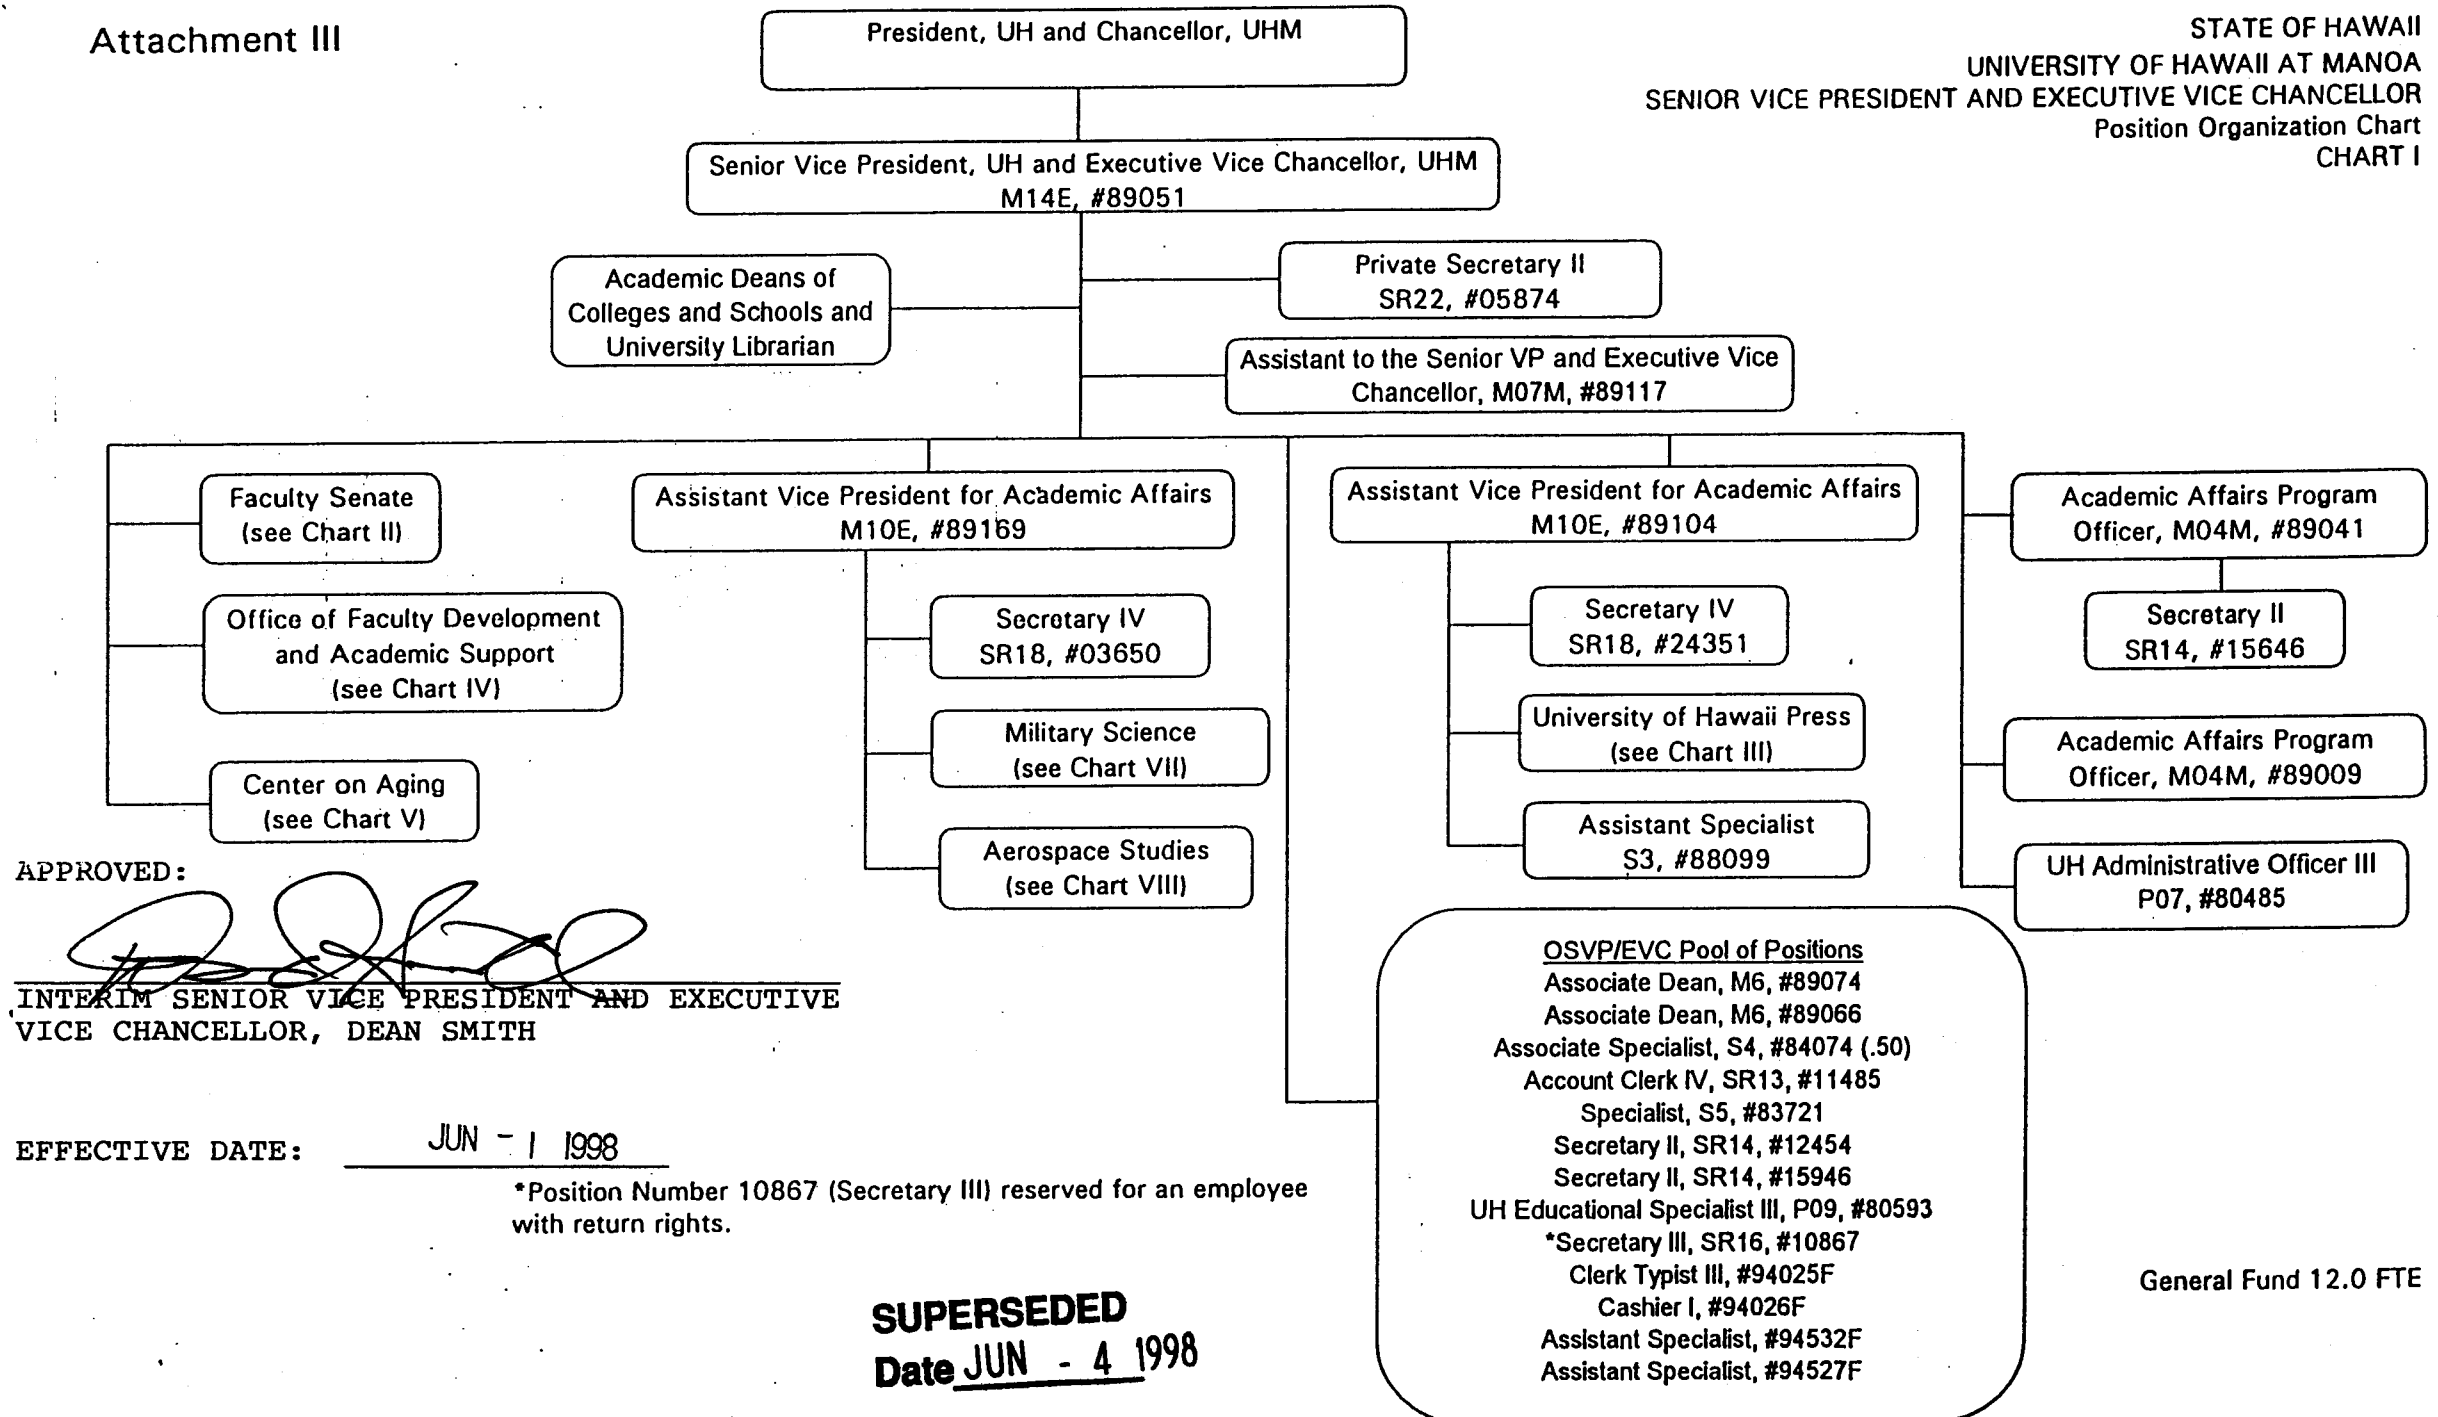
Attachment III

STATE OF HAWAII
UNIVERSITY OF HAWAII AT MANOA
SENIOR VICE PRESIDENT AND EXECUTIVE VICE CHANCELLOR
Position Organization Chart
CHART I

President, UH and Chancellor, UHM

Senior Vice President, UH and Executive Vice Chancellor, UHM
M14E, #89051

Academic Deans of Colleges and Schools and University Librarian

Private Secretary II
SR22, #05874

Assistant to the Senior VP and Executive Vice Chancellor, M07M, #89117

Faculty Senate
(see Chart II)

Office of Faculty Development and Academic Support
(see Chart IV)

Center on Aging
(see Chart V)

Assistant Vice President for Academic Affairs
M10E, #89169

Secretary IV
SR18, #03650

Military Science
(see Chart VII)

Aerospace Studies
(see Chart VIII)

Assistant Vice President for Academic Affairs
M10E, #89104

Secretary IV
SR18, #24351

University of Hawaii Press
(see Chart III)

Assistant Specialist
S3, #88099

Academic Affairs Program Officer, M04M, #89041

Secretary II
SR14, #15646

Academic Affairs Program Officer, M04M, #89009

UH Administrative Officer III
P07, #80485

APPROVED:

INTERIM SENIOR VICE PRESIDENT AND EXECUTIVE VICE CHANCELLOR, DEAN SMITH

EFFECTIVE DATE: JUN - 1 1998

*Position Number 10867 (Secretary III) reserved for an employee with return rights.

OSVP/EVC Pool of Positions
Associate Dean, M6, #89074
Associate Dean, M6, #89066
Associate Specialist, S4, #84074 (.50)
Account Clerk IV, SR13, #11485
Specialist, S5, #83721
Secretary II, SR14, #12454
Secretary II, SR14, #15946
UH Educational Specialist III, P09, #80593
*Secretary III, SR16, #10867
Clerk Typist III, #94025F
Cashier I, #94026F
Assistant Specialist, #94532F
Assistant Specialist, #94527F

General Fund 12.0 FTE

SUPERSEDED
Date JUN - 4 1998